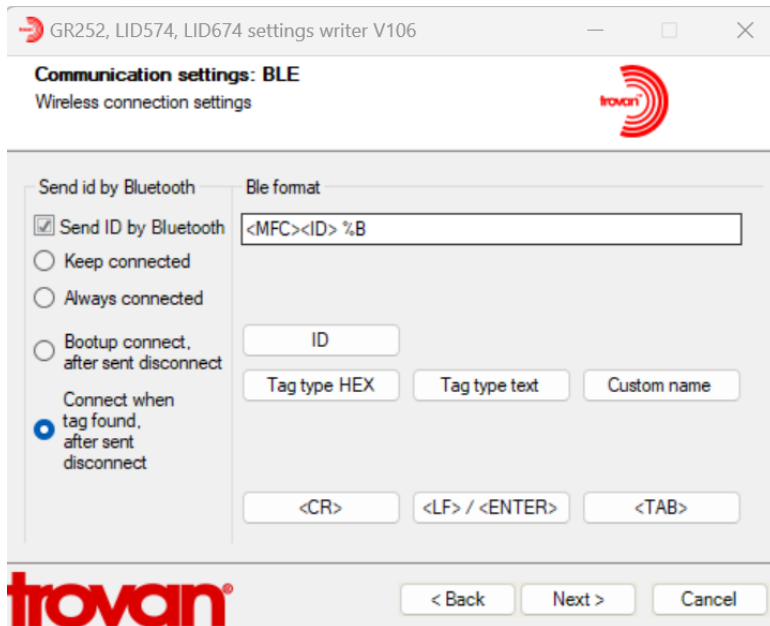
GR252, LID574, LID674 settings writer V106

Communication settings: BLE
Wireless connection settings

trovan

Send id by Bluetooth
Send ID by Bluetooth
Keep connected
Always connected
Bootup connect, after sent disconnect
Connect when tag found, after sent disconnect

Ble format
<MFC><ID> %B

ID
Tag type HEX
Tag type text
Custom name
<CR>
<LF> / <ENTER>
<TAB>

trovan®

< Back
Next >
Cancel